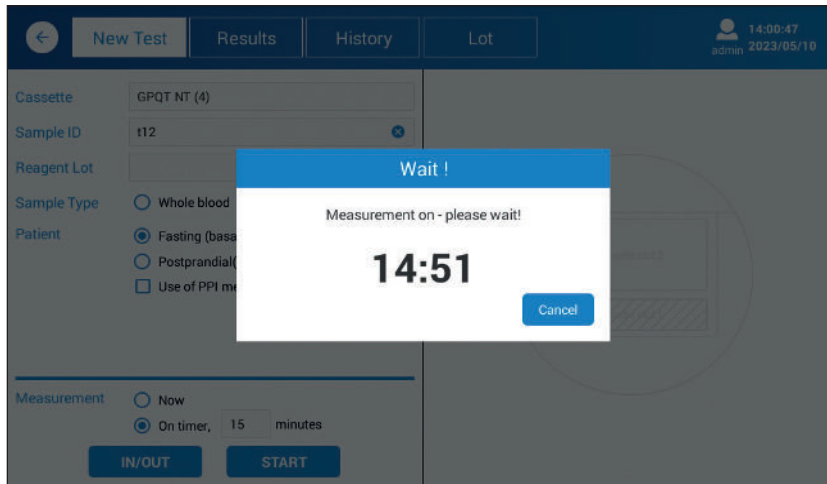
New Test Results History Lot

admin 14:00:47 2023/05/10

Cassette GPQT NT (4)

Sample ID t12

Reagent Lot

Sample Type Whole blood

Patient Fasting (basa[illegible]

Postprandial([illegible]

Use of PPI me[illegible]

Measurement Now

On timer, 15 minutes

IN/OUT START

Wait !

Measurement on - please wait!

14:51

Cancel